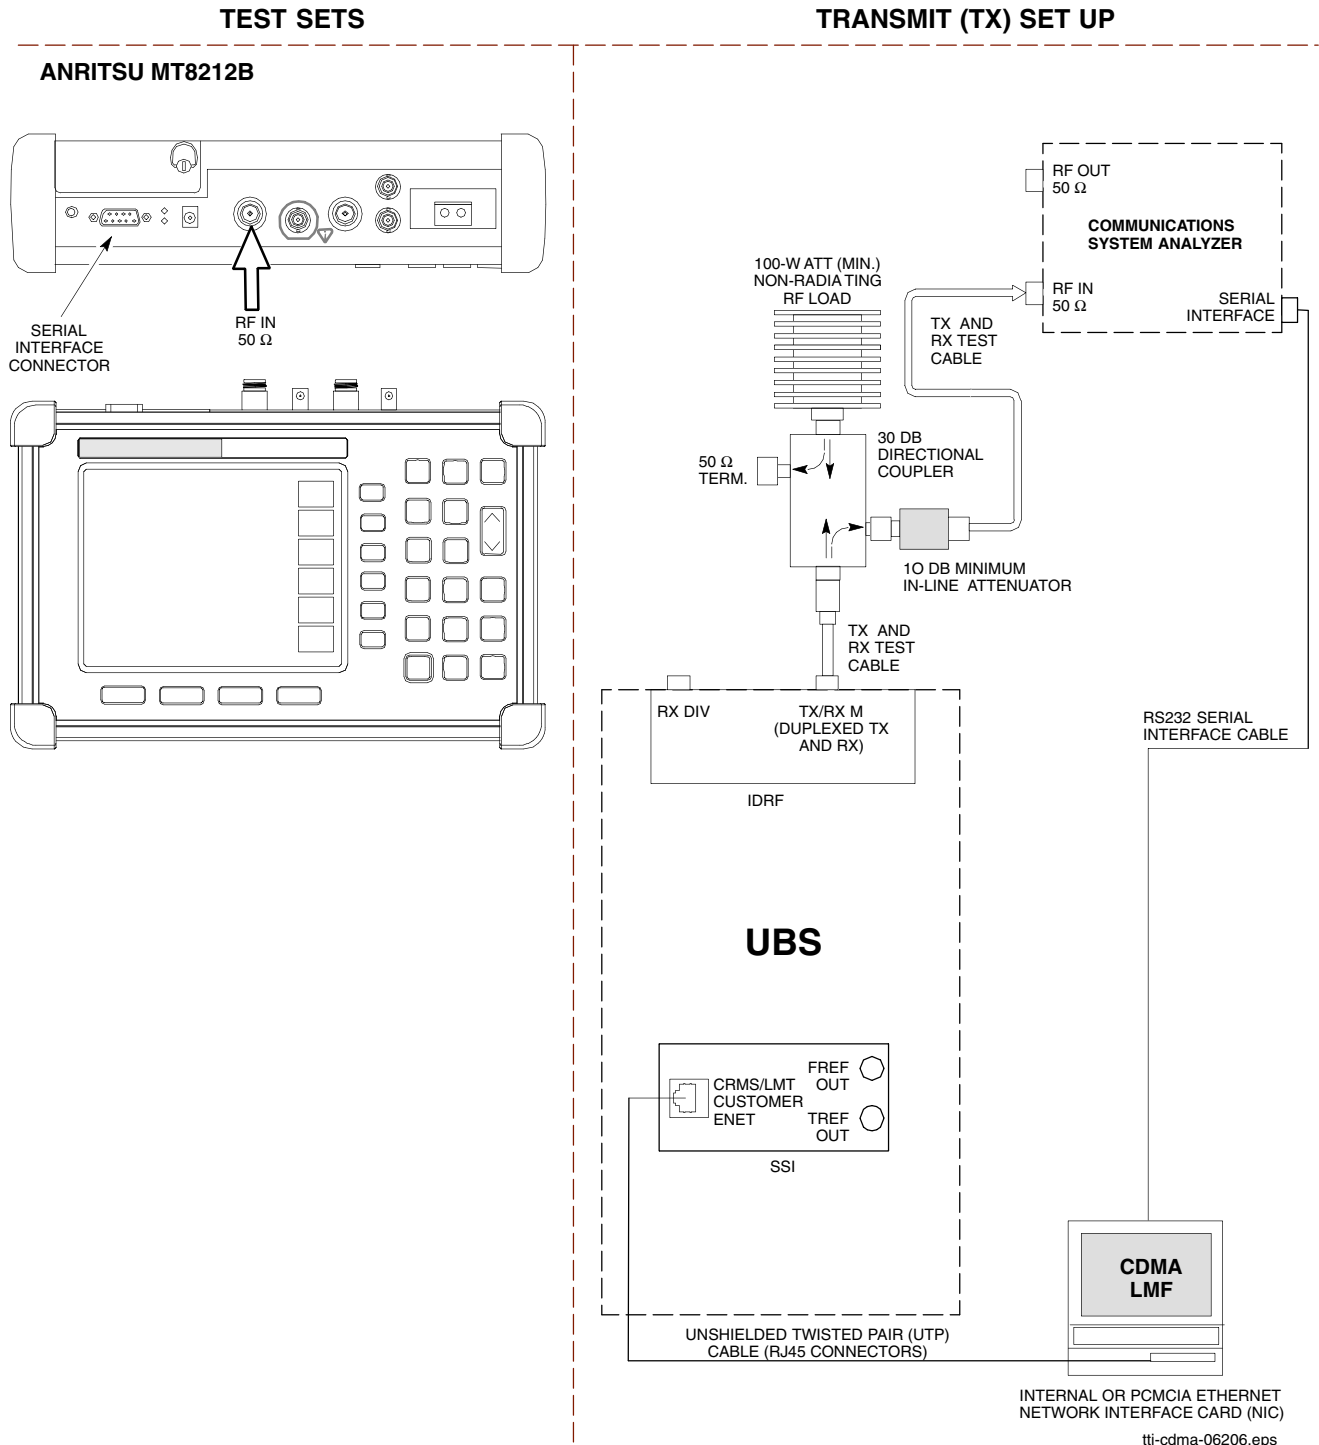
TEST SETS

TRANSMIT (TX) SET UP

ANRITSU MT8212B

SERIAL INTERFACE CONNECTOR

RF IN 50 Ω

RF OUT 50 Ω

COMMUNICATIONS SYSTEM ANALYZER

RF IN 50 Ω

SERIAL INTERFACE

100-W ATT (MIN.) NON-RADIA TING RF LOAD

TX AND RX TEST CABLE

50 Ω TERM.

30 DB DIRECTIONAL COUPLER

1O DB MINIMUM IN-LINE ATTENUATOR

TX AND RX TEST CABLE

RX DIV

TX/RX M (DUPLEXED TX AND RX)

IDRF

RS232 SERIAL INTERFACE CABLE

UBS

CRMS/LMT CUSTOMER ENET

FREF OUT

TREF OUT

SSI

CDMA LMF

UNSHIELDED TWISTED PAIR (UTP) CABLE (RJ45 CONNECTORS)

INTERNAL OR PCMCIA ETHERNET NETWORK INTERFACE CARD (NIC)

tti-cdma-06206.eps